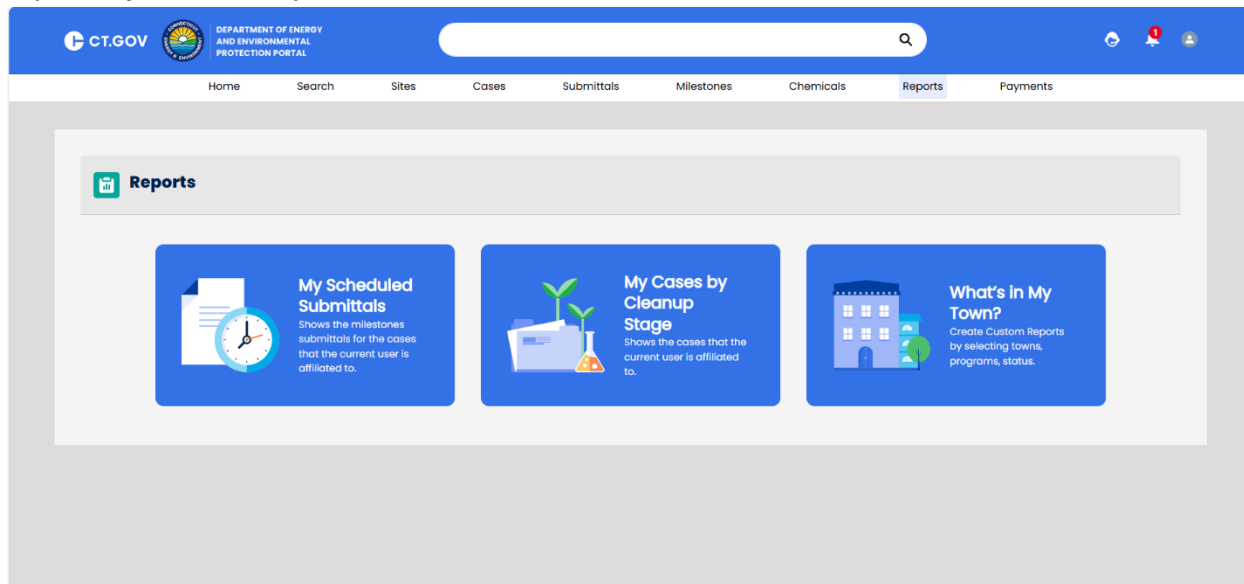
CT.GOV

DEPARTMENT OF ENERGY AND ENVIRONMENTAL PROTECTION PORTAL

1

Home Search Sites Cases Submittals Milestones Chemicals Reports Payments

Reports

My Scheduled Submittals
Shows the milestones submittals for the cases that the current user is affiliated to.

My Cases by Cleanup Stage
Shows the cases that the current user is affiliated to.

What's in My Town?
Create Custom Reports by selecting towns, programs, status.